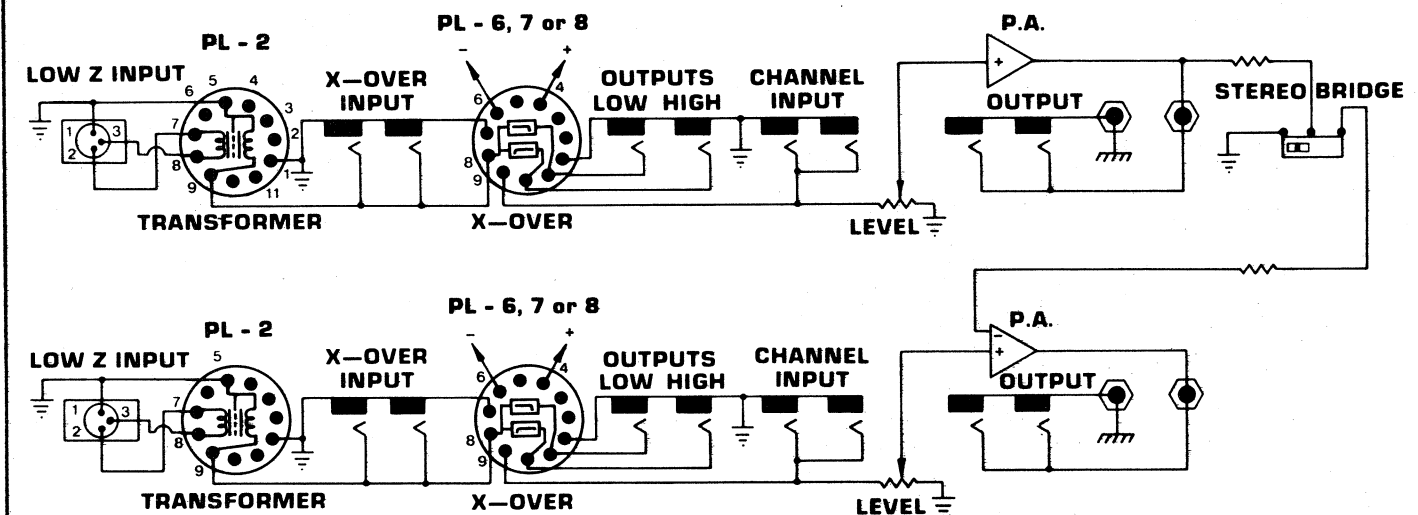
PL - 2

LOW Z INPUT

6 5 4 3 2 1 7 8 9 11

1 3 2

TRANSFORMER

X—OVER INPUT

PL - 6, 7 or 8

- +

6 4 8 9

X—OVER

OUTPUTS LOW HIGH

CHANNEL INPUT

LEVEL

P.A.

+

OUTPUT

STEREO BRIDGE

PL - 2

LOW Z INPUT

5 7 8 9

1 3 2

TRANSFORMER

X—OVER INPUT

PL - 6, 7 or 8

- +

6 4 8 9

X—OVER

OUTPUTS LOW HIGH

CHANNEL INPUT

LEVEL

P.A.

- +

OUTPUT